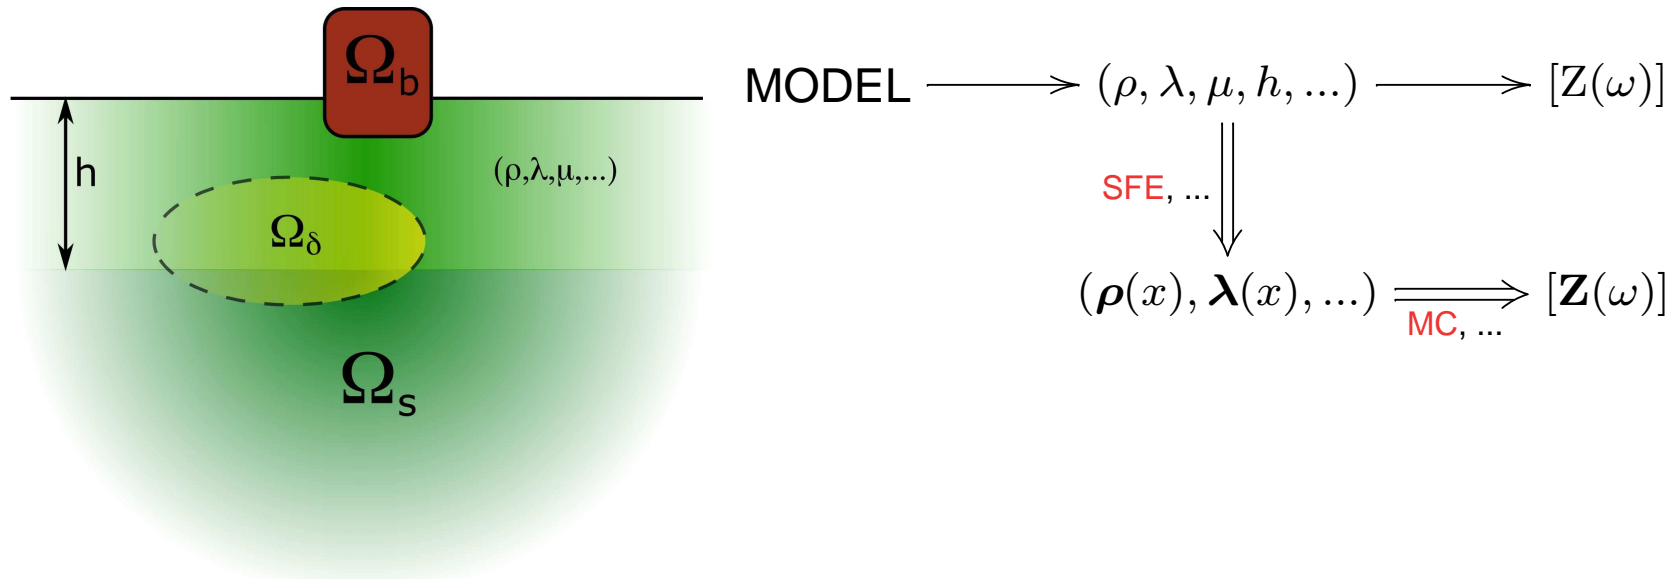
$\Omega_b$

h

$(\rho,\lambda,\mu,\ldots)$

$\Omega_\delta$

$\Omega_s$

MODEL $\longrightarrow$ $(\rho, \lambda, \mu, h, \ldots)$ $\longrightarrow$ $[Z(\omega)]$

SFE, ...

$(\boldsymbol{\rho}(x), \boldsymbol{\lambda}(x), \ldots)$ $\Longrightarrow$ $[\mathbf{Z}(\omega)]$

MC, ...